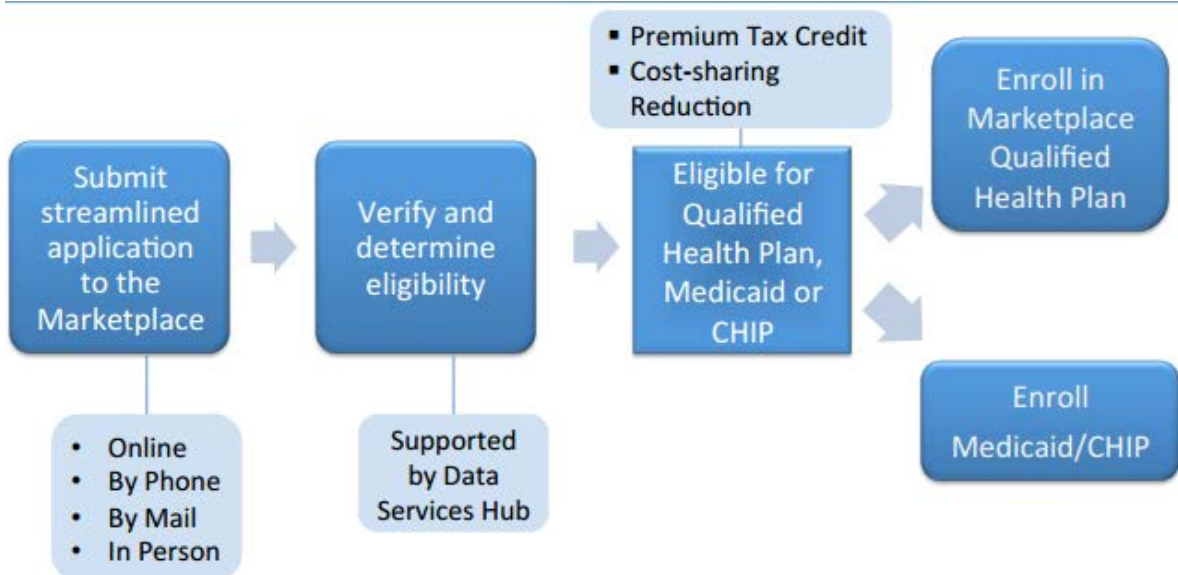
Submit streamlined application to the Marketplace

- Online
- By Phone
- By Mail
- In Person

Verify and determine eligibility

Supported by Data Services Hub

- Premium Tax Credit
- Cost-sharing Reduction

Eligible for Qualified Health Plan, Medicaid or CHIP

Enroll in Marketplace Qualified Health Plan

Enroll Medicaid/CHIP